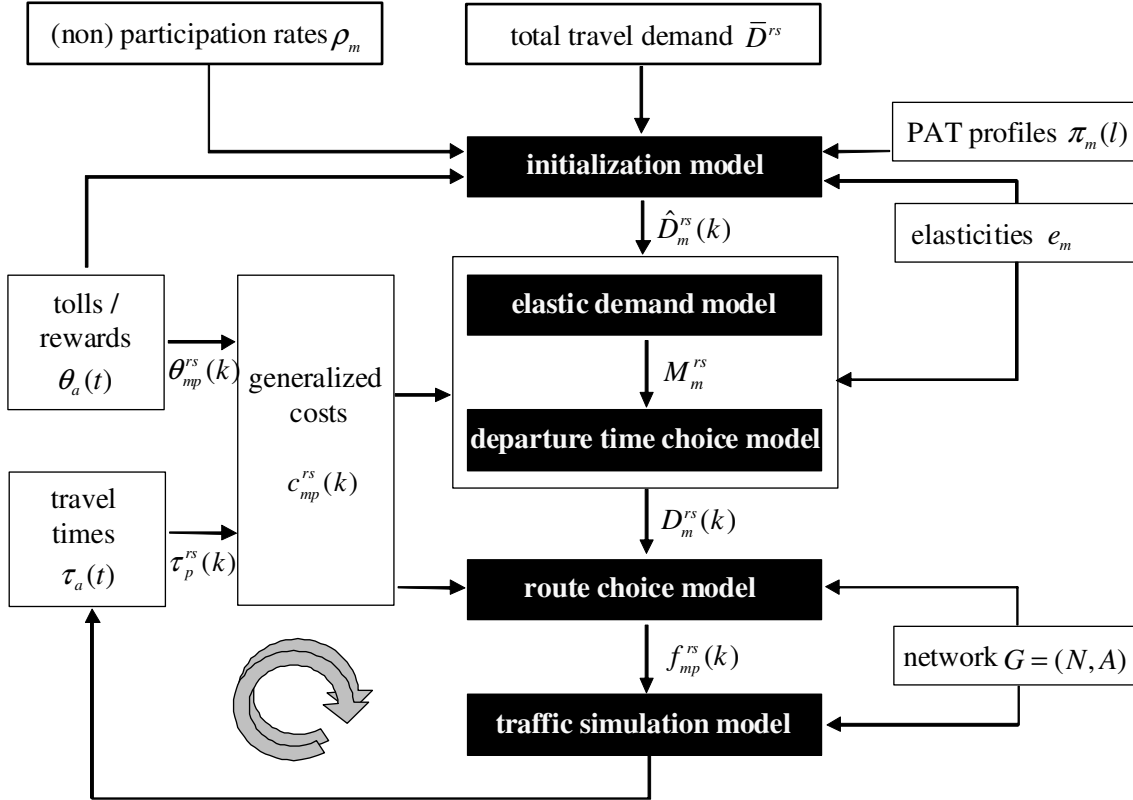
(non) participation rates $\rho_m$

total travel demand $\bar{D}^{rs}$

PAT profiles $\pi_m(l)$

initialization model

$\hat{D}_m^{rs}(k)$

elasticities $e_m$

tolls / rewards $\theta_a(t)$

$\theta_{mp}^{rs}(k)$

generalized costs $c_{mp}^{rs}(k)$

elastic demand model

$M_m^{rs}$

departure time choice model

travel times $\tau_a(t)$

$\tau_p^{rs}(k)$

$D_m^{rs}(k)$

route choice model

$f_{mp}^{rs}(k)$

network $G=(N,A)$

traffic simulation model